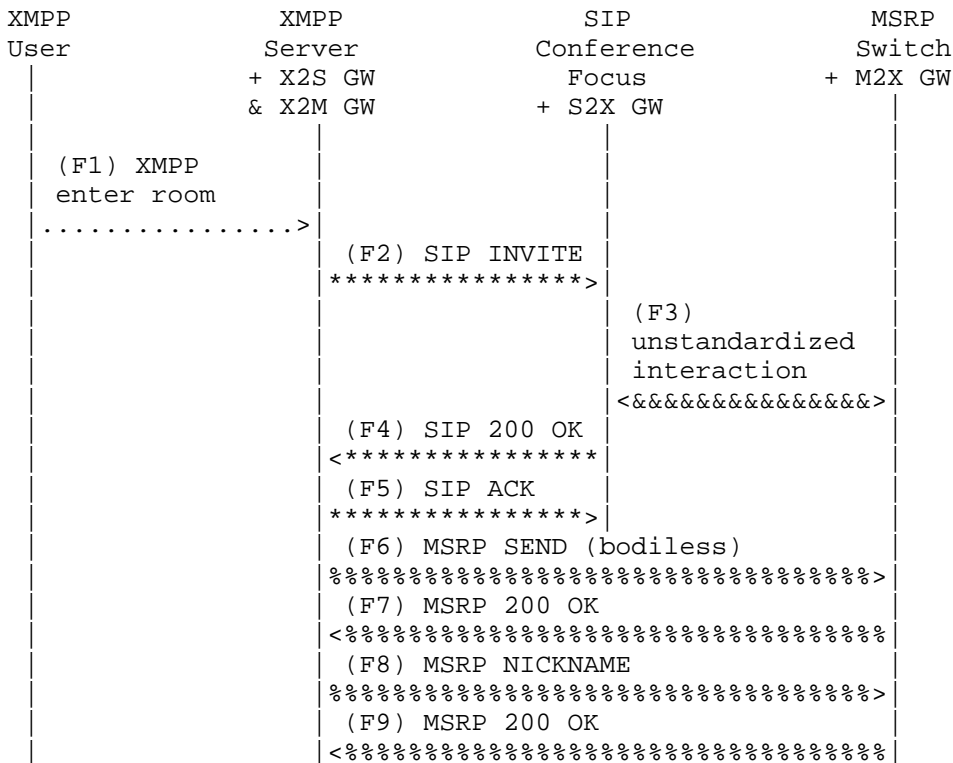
XMPP User

XMPP Server + X2S GW & X2M GW

SIP Conference Focus + S2X GW

MSRP Switch + M2X GW

(F1) XMPP enter room

................>

(F2) SIP INVITE

***************>

(F3) unstandardized interaction

<&&&&&&&&&&&&&&&>

(F4) SIP 200 OK

<***************

(F5) SIP ACK

***************>

(F6) MSRP SEND (bodiless)

%%%%%%%%%%%%%%%%%%%%%%%%%%%%%%%%%>

(F7) MSRP 200 OK

<%%%%%%%%%%%%%%%%%%%%%%%%%%%%%%%%%

(F8) MSRP NICKNAME

%%%%%%%%%%%%%%%%%%%%%%%%%%%%%%%%%>

(F9) MSRP 200 OK

<%%%%%%%%%%%%%%%%%%%%%%%%%%%%%%%%%